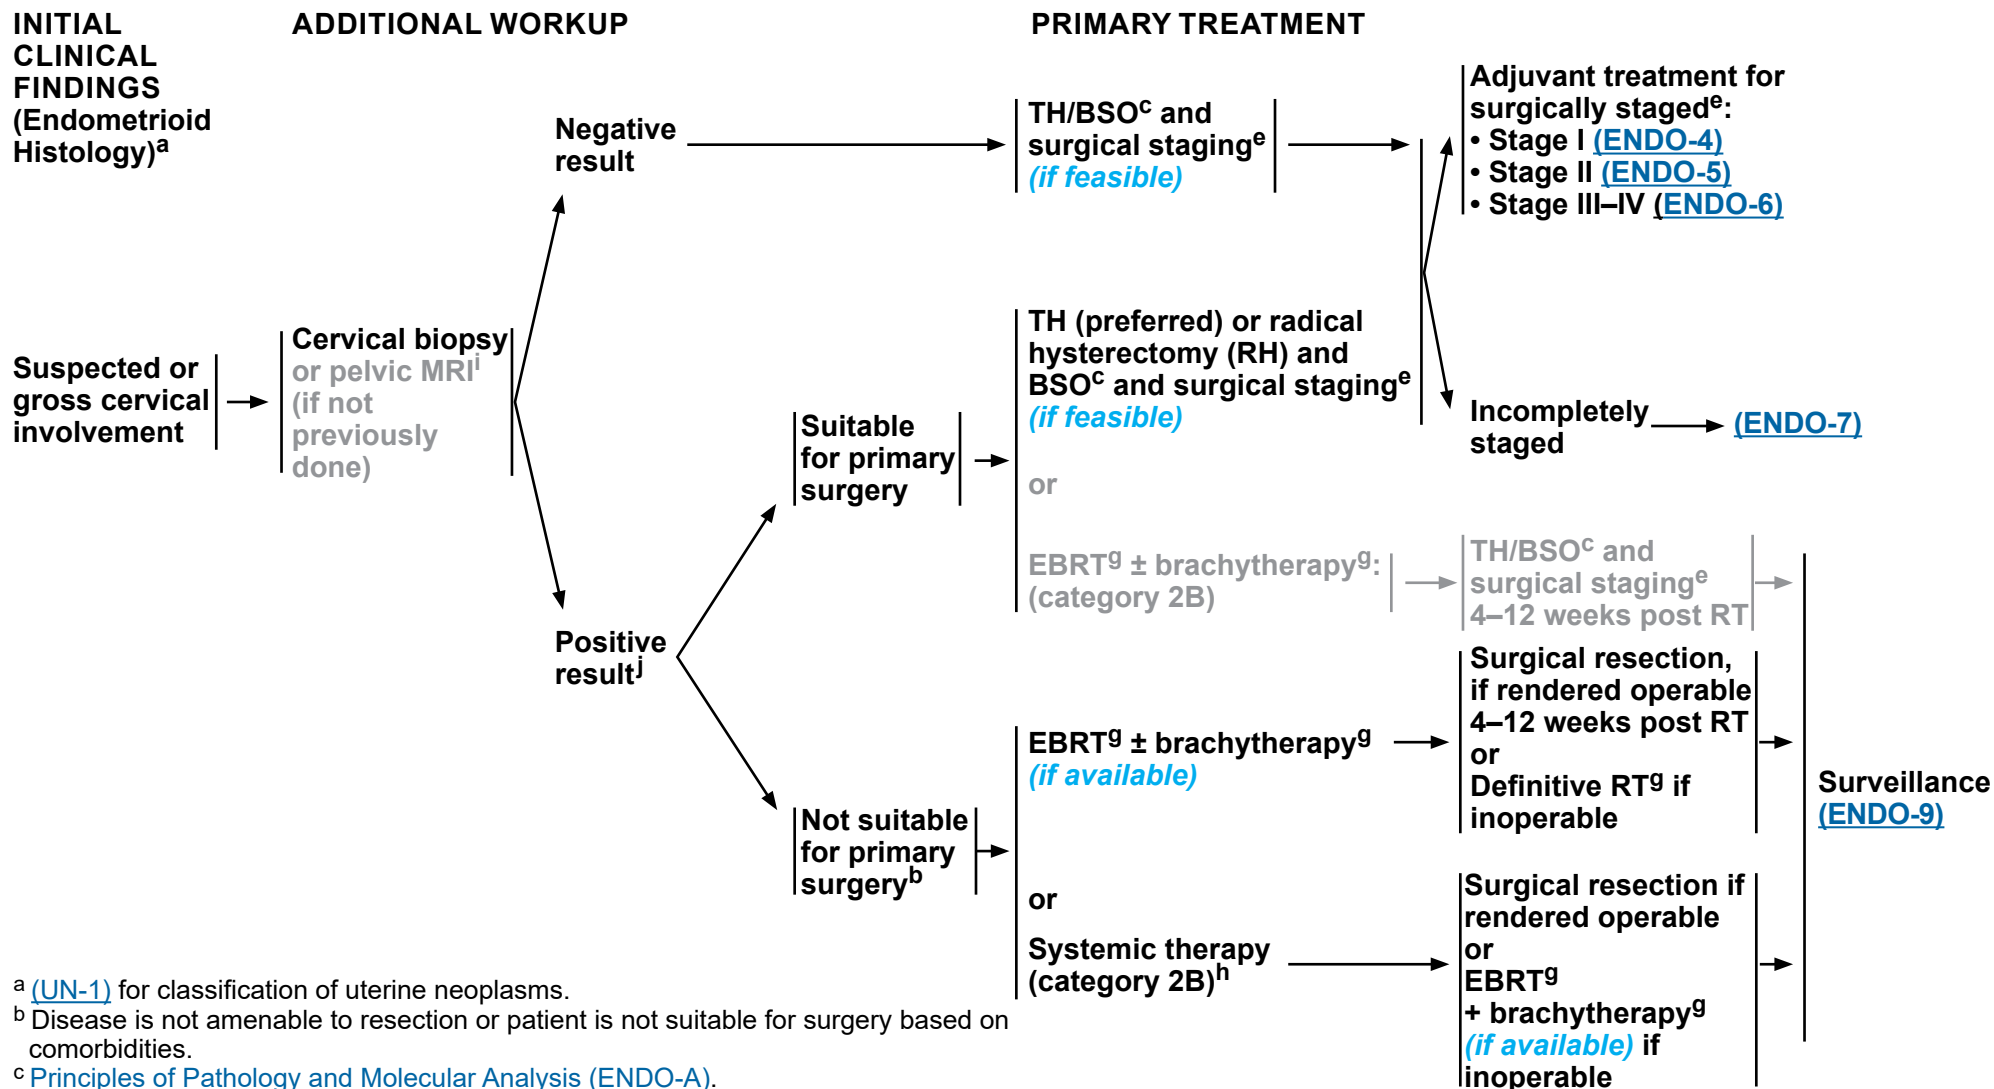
INITIAL CLINICAL FINDINGS (Endometrioid Histology)$^a$

ADDITIONAL WORKUP

PRIMARY TREATMENT

Suspected or gross cervical involvement

Cervical biopsy or pelvic MRI$^i$ (if not previously done)

Negative result

TH/BSO$^c$ and surgical staging$^e$ (if feasible)

Adjuvant treatment for surgically staged$^e$:
• Stage I (ENDO-4)
• Stage II (ENDO-5)
• Stage III–IV (ENDO-6)

Incompletely staged → (ENDO-7)

Positive result$^j$

Suitable for primary surgery

TH (preferred) or radical hysterectomy (RH) and BSO$^c$ and surgical staging$^e$ (if feasible)

or

EBRT$^g$ ± brachytherapy$^g$: (category 2B)

TH/BSO$^c$ and surgical staging$^e$ 4–12 weeks post RT

Not suitable for primary surgery$^b$

EBRT$^g$ ± brachytherapy$^g$ (if available)

Surgical resection, if rendered operable 4–12 weeks post RT or Definitive RT$^g$ if inoperable

or

Systemic therapy (category 2B)$^h$

Surgical resection if rendered operable or EBRT$^g$ + brachytherapy$^g$ (if available) if inoperable

Surveillance (ENDO-9)

$^a$ (UN-1) for classification of uterine neoplasms.
$^b$ Disease is not amenable to resection or patient is not suitable for surgery based on comorbidities.
$^c$ Principles of Pathology and Molecular Analysis (ENDO-A).